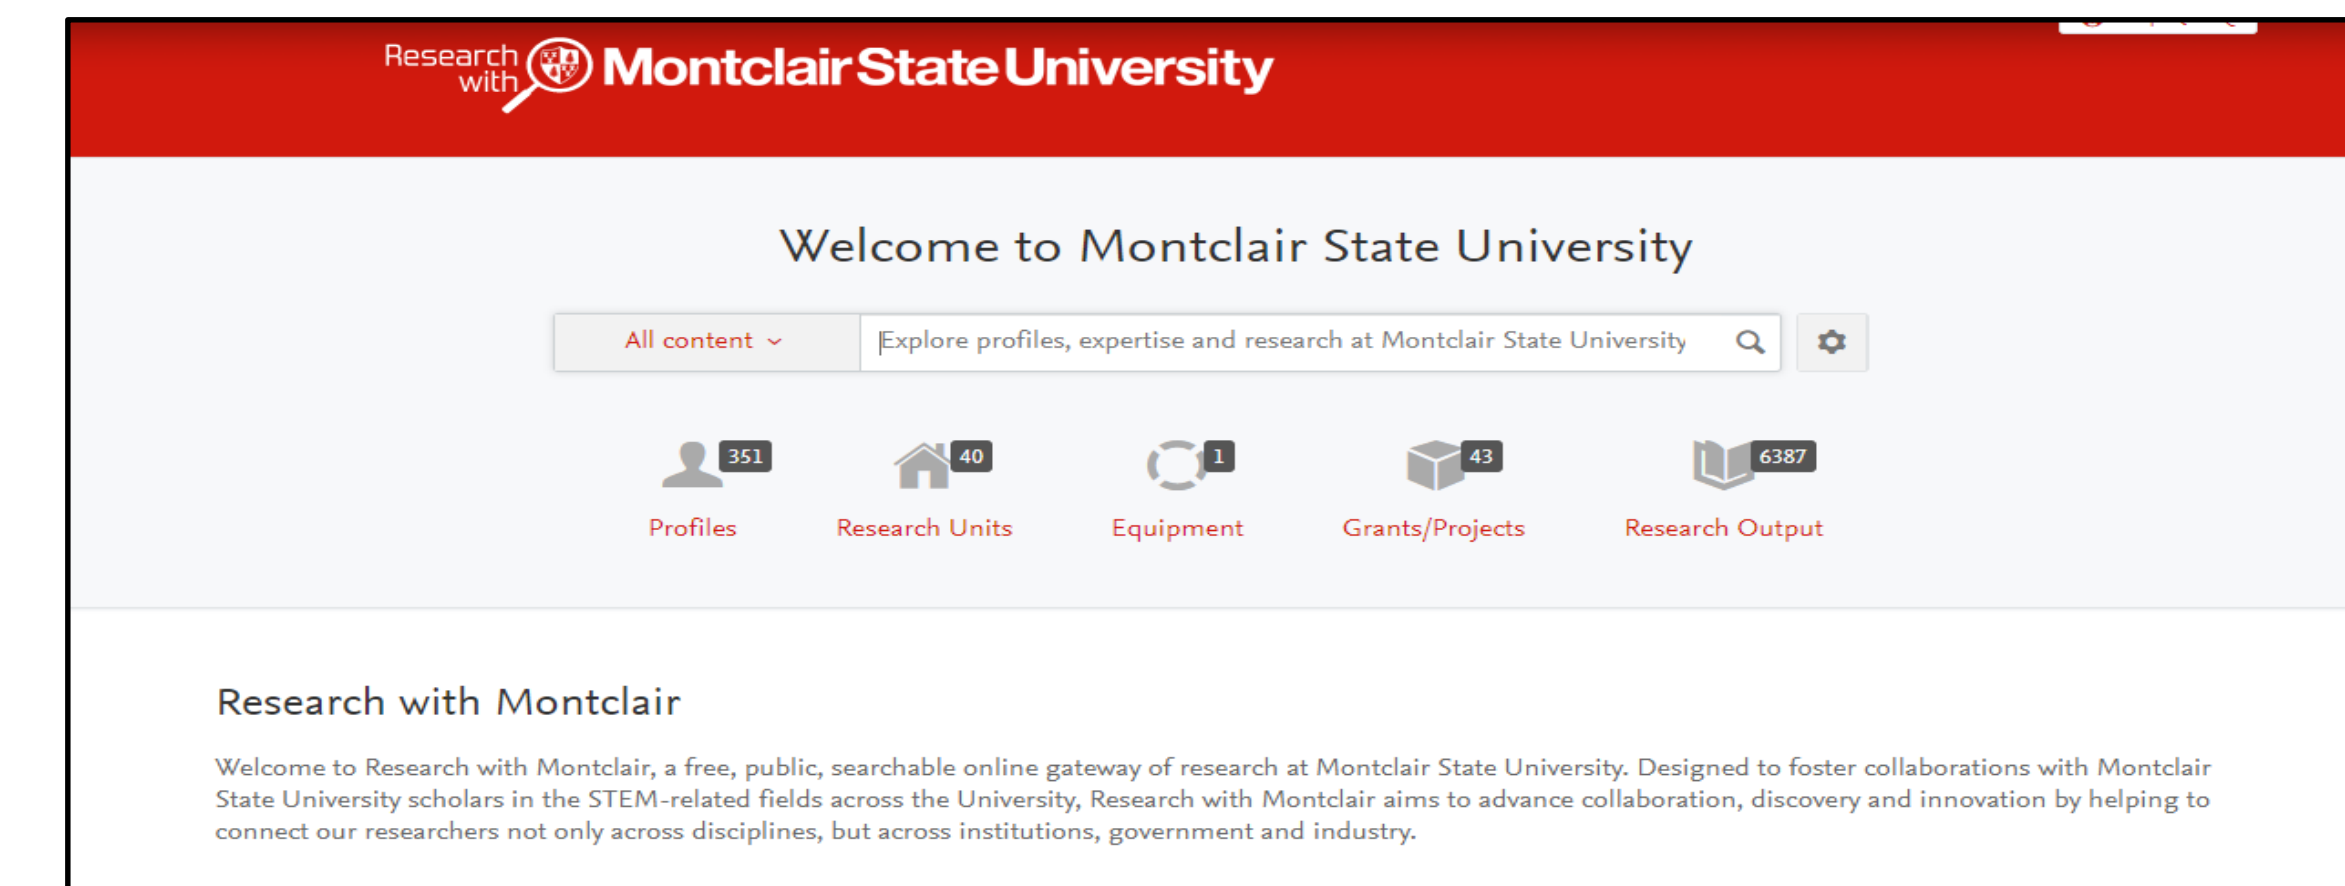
Research with Montclair State University

Welcome to Montclair State University

All content

Explore profiles, expertise and research at Montclair State University

351 Profiles

40 Research Units

1 Equipment

43 Grants/Projects

6387 Research Output

Research with Montclair

Welcome to Research with Montclair, a free, public, searchable online gateway of research at Montclair State University. Designed to foster collaborations with Montclair State University scholars in the STEM-related fields across the University, Research with Montclair aims to advance collaboration, discovery and innovation by helping to connect our researchers not only across disciplines, but across institutions, government and industry.